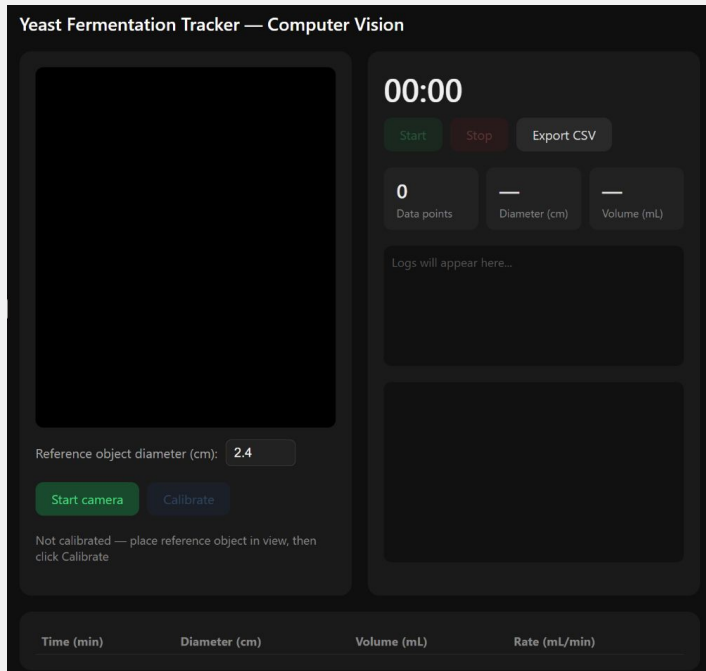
Yeast Fermentation Tracker — Computer Vision

Reference object diameter (cm): 2.4

Start camera Calibrate

Not calibrated — place reference object in view, then click Calibrate

00:00

Start Stop Export CSV

0
Data points

—
Diameter (cm)

—
Volume (mL)

Logs will appear here...

| Time (min) | Diameter (cm) | Volume (mL) | Rate (mL/min) |
|---|---|---|---|